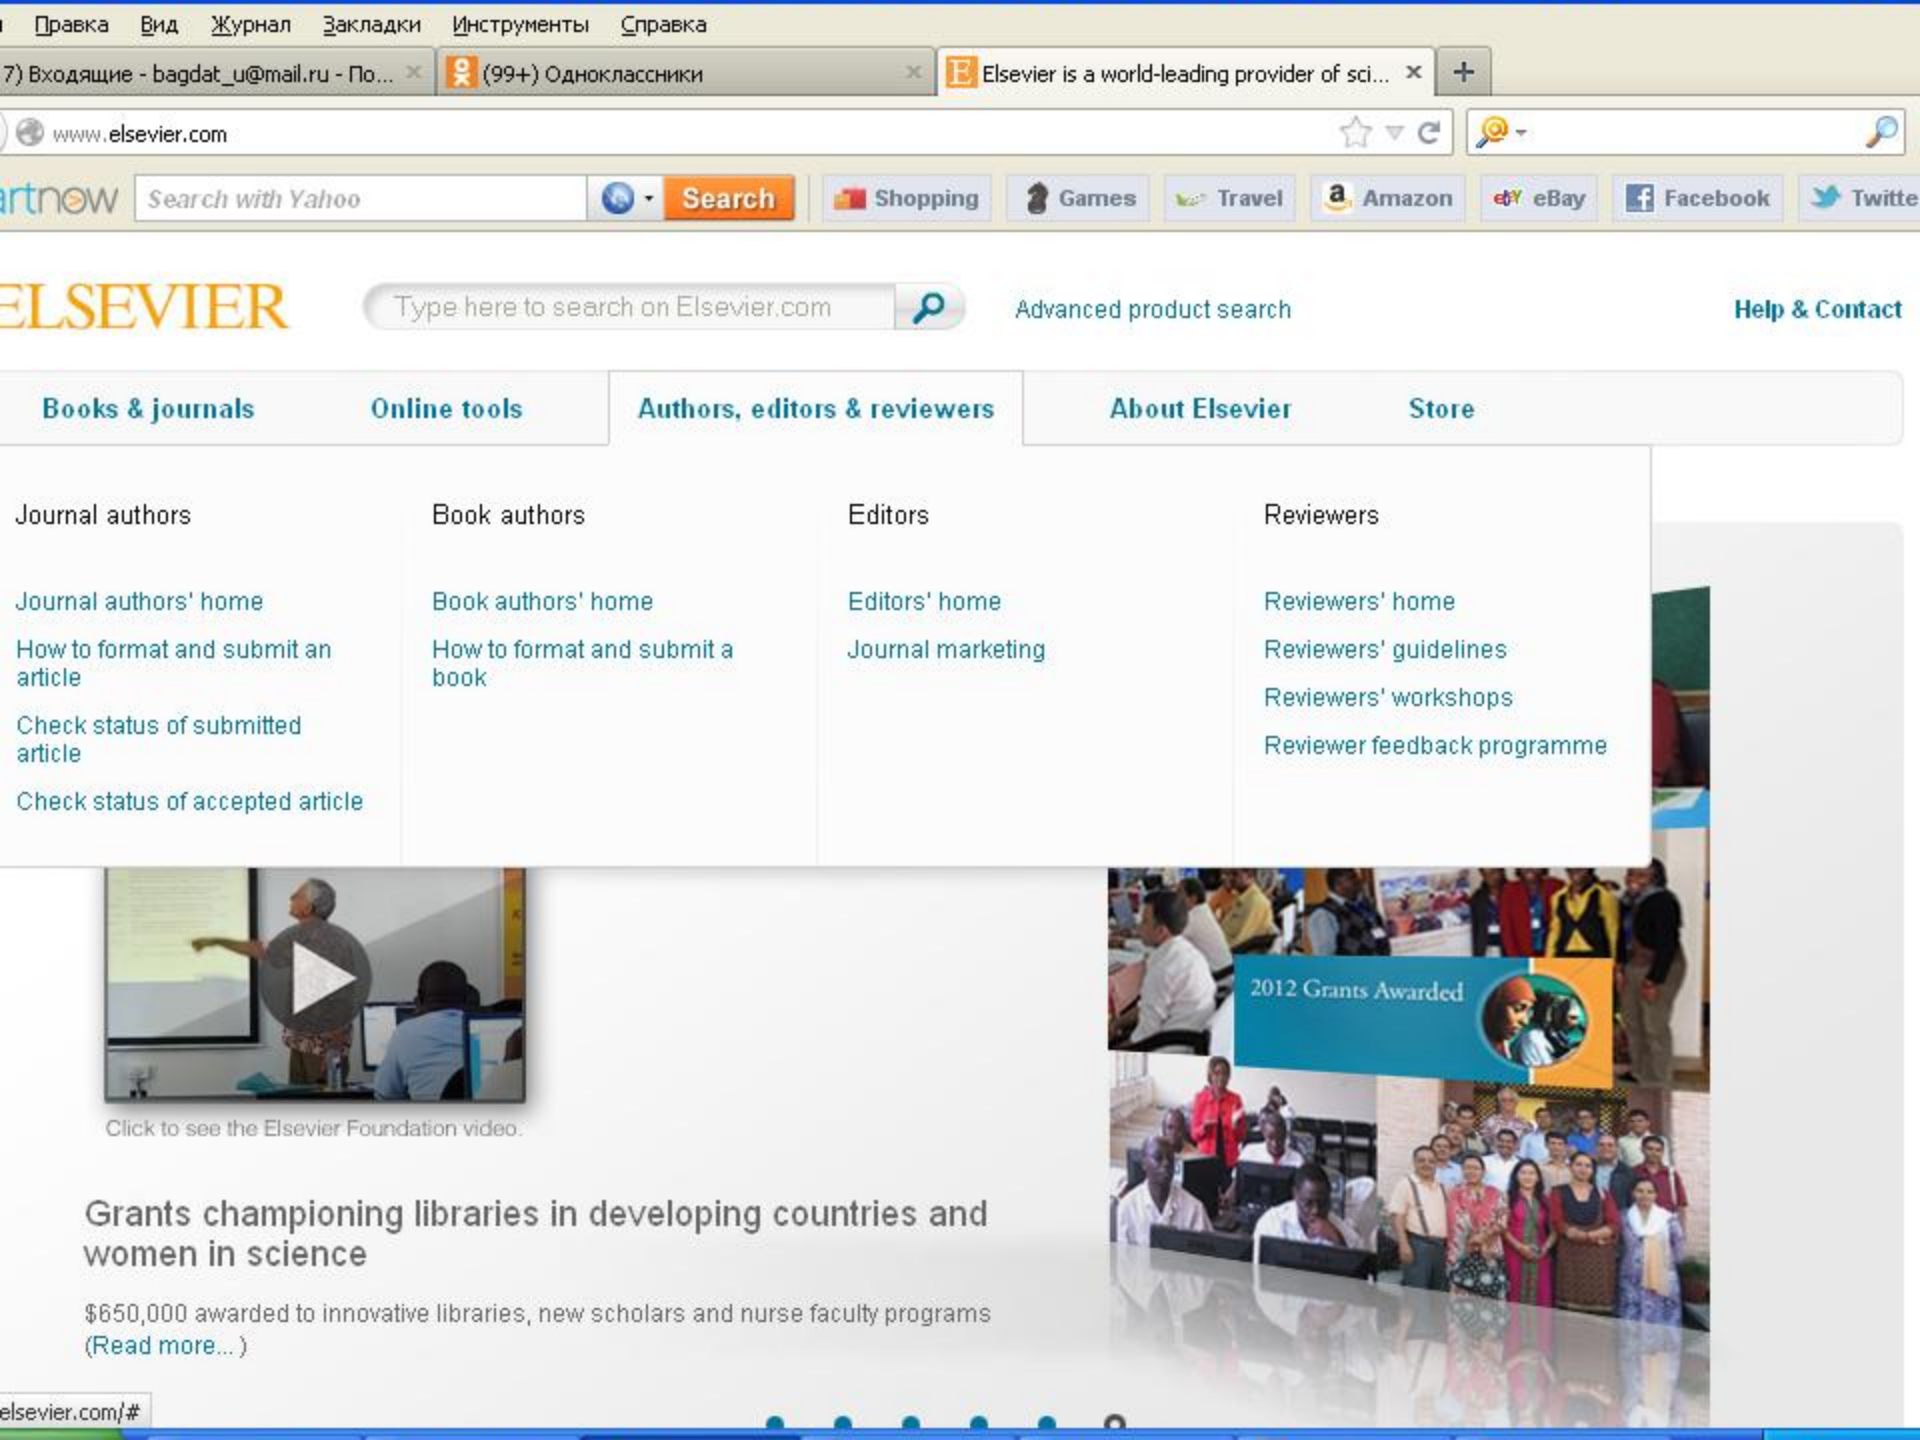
Правка Вид Журнал Закладки Инструменты Справка

7) Входящие - bagdat_u@mail.ru - По... ×
(99+) Одноклассники ×
Elsevier is a world-leading provider of sci... ×
+

www.elsevier.com

rtnow Search with Yahoo Search Shopping Games Travel Amazon eBay Facebook Twitte

ELSEVIER Type here to search on Elsevier.com Advanced product search Help & Contact

Books & journals Online tools Authors, editors & reviewers About Elsevier Store

Journal authors

Journal authors' home

How to format and submit an article

Check status of submitted article

Check status of accepted article

Book authors

Book authors' home

How to format and submit a book

Editors

Editors' home

Journal marketing

Reviewers

Reviewers' home

Reviewers' guidelines

Reviewers' workshops

Reviewer feedback programme

2012 Grants Awarded

Click to see the Elsevier Foundation video.

Grants championing libraries in developing countries and women in science

$650,000 awarded to innovative libraries, new scholars and nurse faculty programs (Read more... )

elsevier.com/#